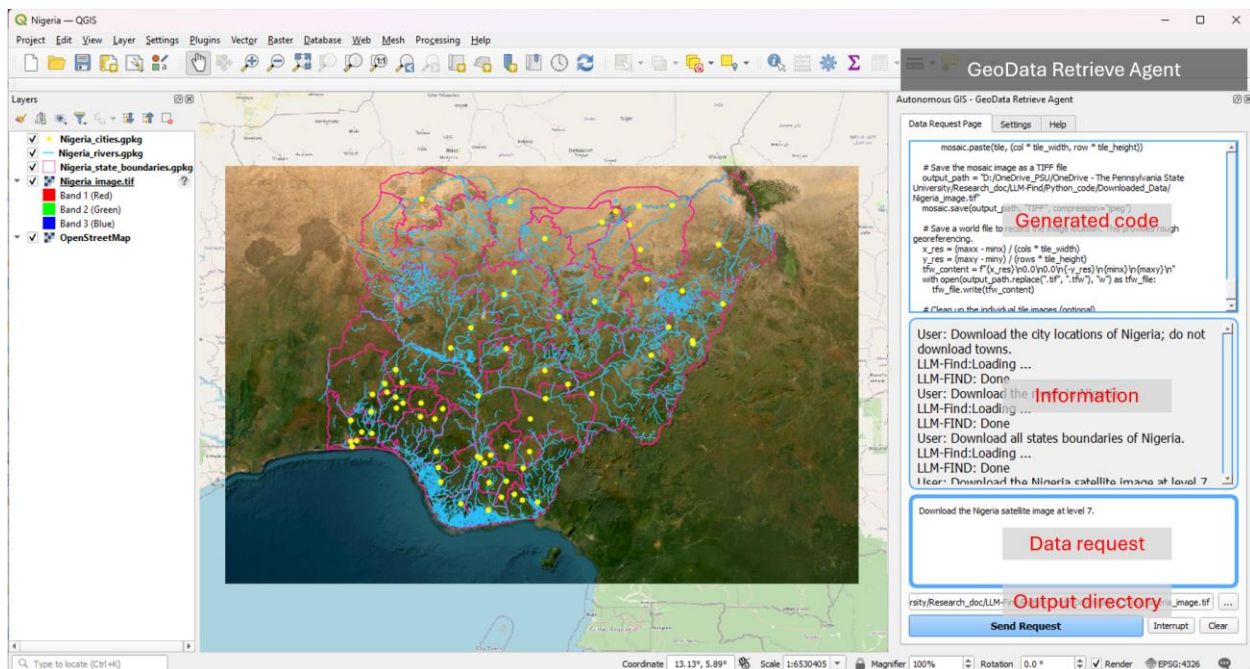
Nigeria — QGIS

Project Edit View Layer Settings Plugins Vector Raster Database Web Mesh Processing Help

GeoData Retrieve Agent

Layers

Nigeria_cities.gpkg
Nigeria_rivers.gpkg
Nigeria_state_boundaries.gpkg
Nigeria_image.tif
Band 1 (Red)
Band 2 (Green)
Band 3 (Blue)
OpenStreetMap

Autonomous GIS - GeoData Retrieve Agent

Data Request Page Settings Help

mosaic.paste(tile, (col * tile_width, row * tile_height))

# Save the mosaic image as a TIFF file
output_path = "D:/OneDrive_PSU/OneDrive - The Pennsylvania State University/Research_doc/LLM-Find/Python_code/Downloaded_Data/Nigeria_image.tif"
mosaic.save(output_path, "TIFF", compression="jpeg")

# Save a world file to record the image location. This provides rough georeferencing.
x_res = (maxx - minx) / (cols * tile_width)
y_res = (maxy - miny) / (rows * tile_height)
tfw_content = f"{x_res}\n0.0\n0.0\n{-y_res}\n{minx}\n{maxy}\n"
with open(output_path.replace(".tif", ".tfw"), "w") as tfw_file:
tfw_file.write(tfw_content)

# Clean up the individual tile images (optional)

Generated code

User: Download the city locations of Nigeria; do not download towns.
LLM-Find:Loading ...
LLM-FIND: Done
User: Download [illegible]
LLM-Find:Loading ...
LLM-FIND: Done
User: Download all states boundaries of Nigeria.
LLM-Find:Loading ...
LLM-FIND: Done
User: Download the Nigeria satellite image at level 7

Information

Download the Nigeria satellite image at level 7.

Data request

rsity/Research_doc/LLM-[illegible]_image.tif ...

Output directory

Send Request Interrupt Clear

Type to locate (Ctrl+K)

Coordinate 13.13°, 5.89° Scale 1:6530405 Magnifier 100% Rotation 0.0 ° Render EPSG:4326